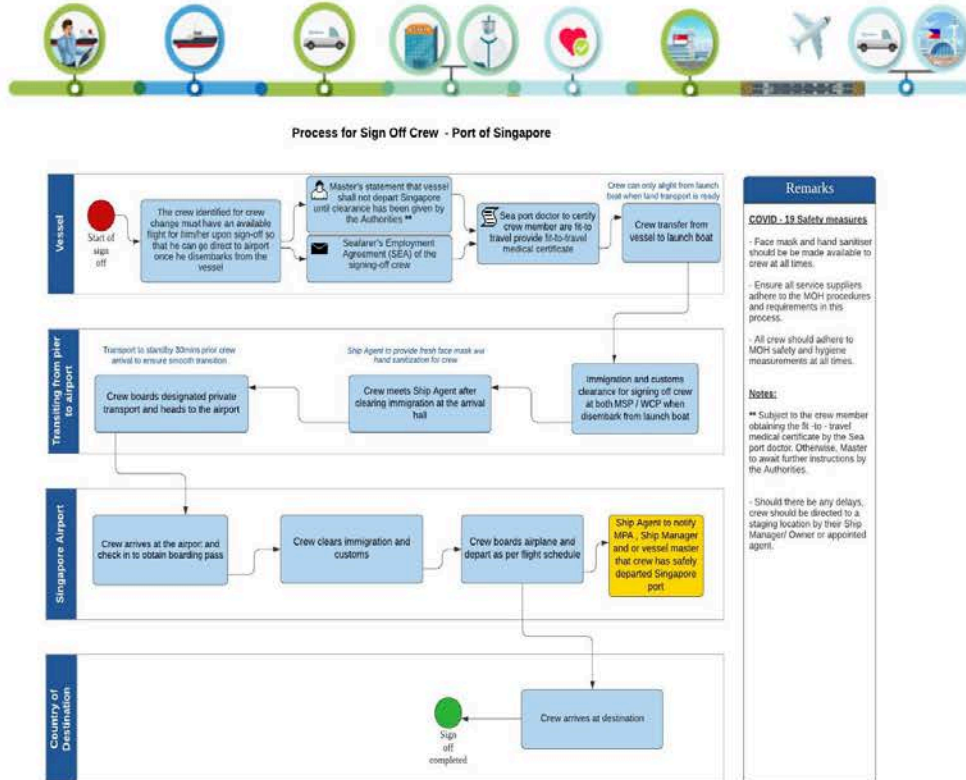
Process for Sign Off Crew - Port of Singapore

Vessel

Start of sign off

The crew identified for crew change must have an available flight for him/her upon sign-off so that he can go direct to airport once he disembarks from the vessel

Master's statement that vessel shall not depart Singapore until clearance has been given by the Authorities **

Seafarer's Employment Agreement (SEA) of the signing-off crew

Sea port doctor to certify crew member are fit-to travel provide fit-to-travel medical certificate

Crew can only alight from launch boat when land transport is ready

Crew transfer from vessel to launch boat

Transiting from pier to Airport

Transport to standby 30mins prior crew arrival to ensure smooth transition

Crew boards designated private transport and heads to the airport

Ship Agent to provide fresh face mask and hand sanitization for crew

Crew meets Ship Agent after clearing immigration at the arrival hall

Immigration and customs clearance for signing off crew at both MSP / WCP when disembark from launch boat

Singapore Airport

Crew arrives at the airport and check in to obtain boarding pass

Crew clears immigration and customs

Crew boards airplane and depart as per flight schedule

Ship Agent to notify MPA , Ship Manager and or vessel master that crew has safely departed Singapore port

Country of Destination

Crew arrives at destination

Sign off completed

Remarks

COVID - 19 Safety measures

- Face mask and hand sanitiser should be be made available to crew at all times.

- Ensure all service suppliers adhere to the MOH procedures and requirements in this process.

- All crew should adhere to MOH safety and hygiene measurements at all times.

Notes:

** Subject to the crew member obtaining the fit -to - travel medical certificate by the Sea port doctor. Otherwise, Master to await further instructions by the Authorities.

- Should there be any delays, crew should be directed to a staging location by their Ship Manager/ Owner or appointed agent.